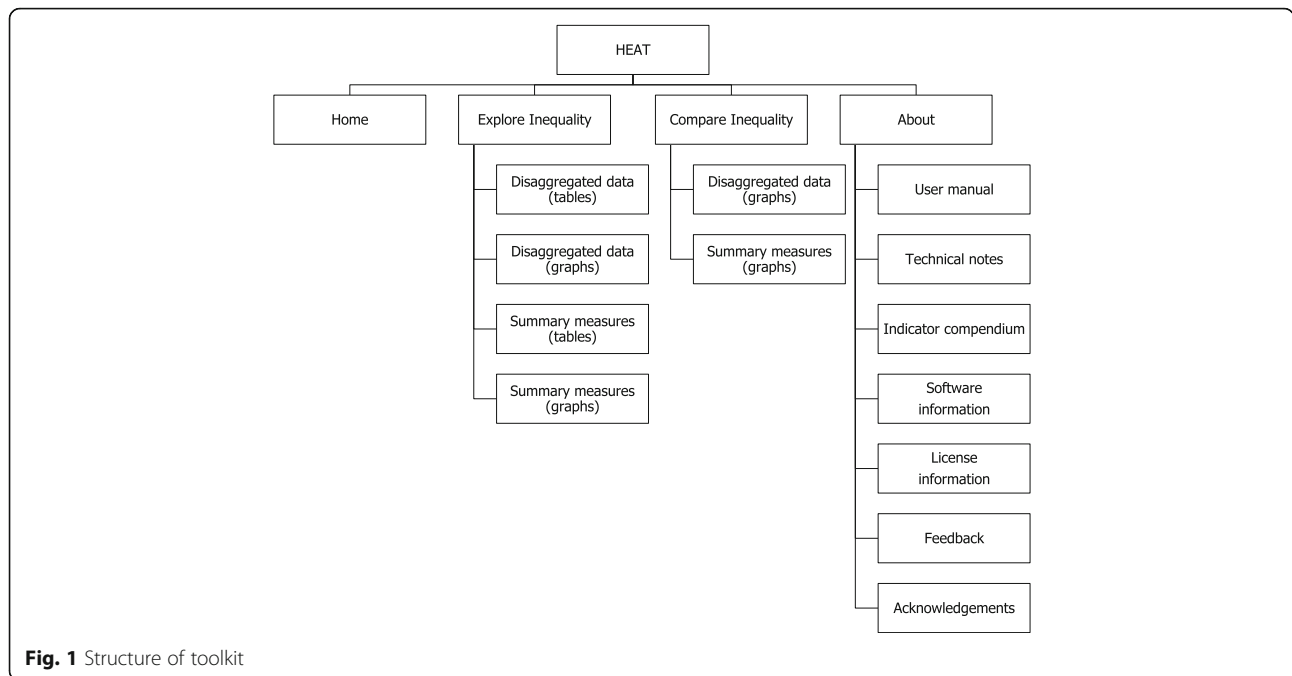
HEAT

Home

Explore Inequality

Disaggregated data (tables)

Disaggregated data (graphs)

Summary measures (tables)

Summary measures (graphs)

Compare Inequality

Disaggregated data (graphs)

Summary measures (graphs)

About

User manual

Technical notes

Indicator compendium

Software information

License information

Feedback

Acknowledgements

**Fig. 1** Structure of toolkit